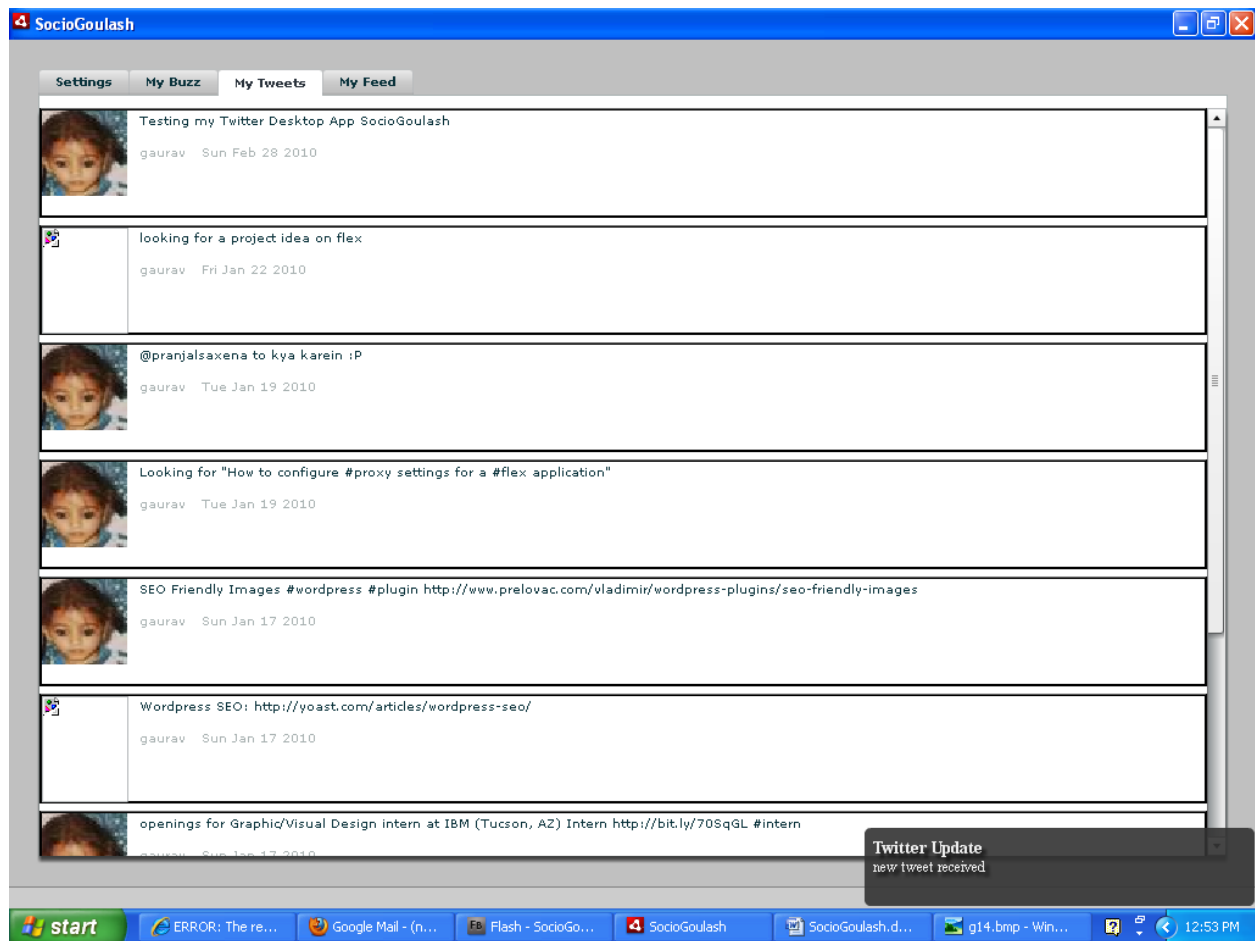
SocioGoulash

Settings | My Buzz | My Tweets | My Feed

Testing my Twitter Desktop App SocioGoulash
gaurav Sun Feb 28 2010

looking for a project idea on flex
gaurav Fri Jan 22 2010

@pranjalsaxena to kya karein :P
gaurav Tue Jan 19 2010

Looking for "How to configure #proxy settings for a #flex application"
gaurav Tue Jan 19 2010

SEO Friendly Images #wordpress #plugin http://www.prelovac.com/vladimir/wordpress-plugins/seo-friendly-images
gaurav Sun Jan 17 2010

Wordpress SEO: http://yoast.com/articles/wordpress-seo/
gaurav Sun Jan 17 2010

openings for Graphic/Visual Design intern at IBM (Tucson, AZ) Intern http://bit.ly/70SqGL #intern
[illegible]

Twitter Update
new tweet received

start | ERROR: The re... | Google Mail - (n... | Flash - SocioGo... | SocioGoulash | SocioGoulash.d... | g14.bmp - Win... | 12:53 PM